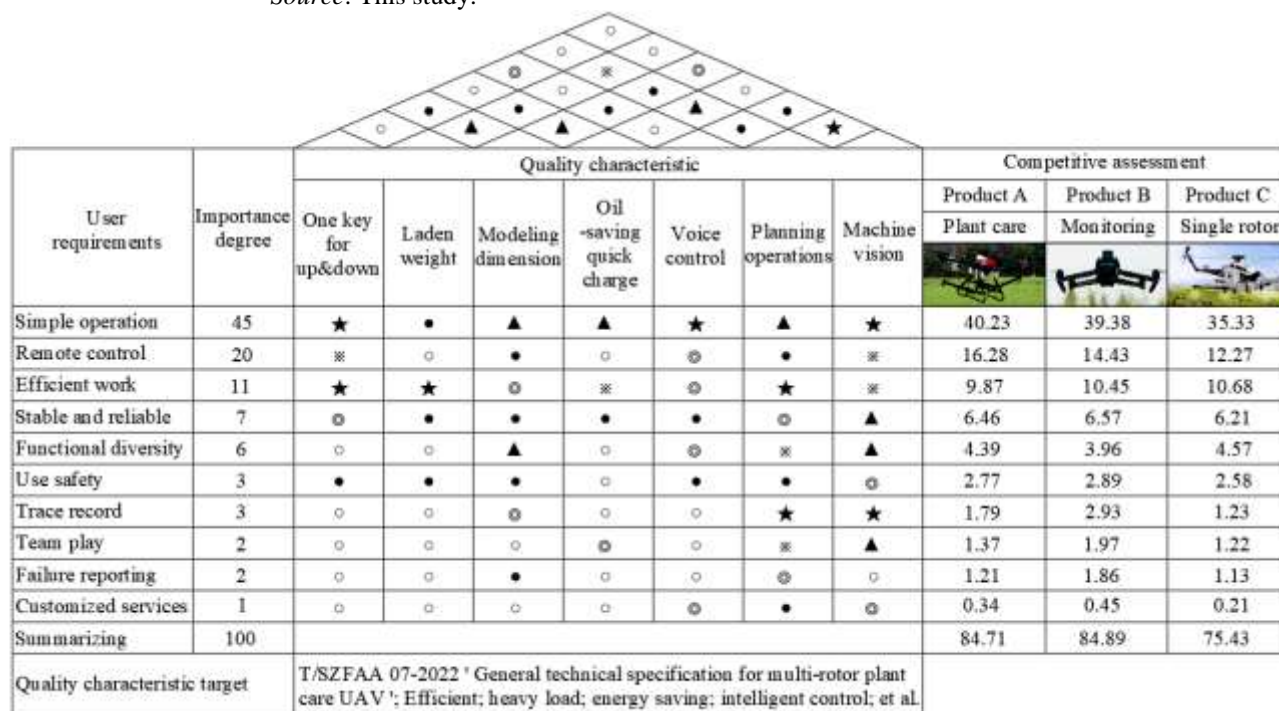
Source: This study.

○
○ ○
◎ ⋇ ◎
○ ○ ● ○
● ● ● ▲ ●
○ ▲ ▲ ○ ● ★

| User requirements | Importance degree | One key for up&down | Laden weight | Modeling dimension | Oil -saving quick charge | Voice control | Planning operations | Machine vision | Product A Plant care | Product B Monitoring | Product C Single rotor |
|---|---|---|---|---|---|---|---|---|---|---|---|
| Simple operation | 45 | ★ | ● | ▲ | ▲ | ★ | ▲ | ★ | 40.23 | 39.38 | 35.33 |
| Remote control | 20 | ⋇ | ○ | ● | ○ | ◎ | ● | ⋇ | 16.28 | 14.43 | 12.27 |
| Efficient work | 11 | ★ | ★ | ◎ | ⋇ | ◎ | ★ | ⋇ | 9.87 | 10.45 | 10.68 |
| Stable and reliable | 7 | ◎ | ● | ● | ● | ● | ◎ | ▲ | 6.46 | 6.57 | 6.21 |
| Functional diversity | 6 | ○ | ○ | ▲ | ○ | ◎ | ⋇ | ▲ | 4.39 | 3.96 | 4.57 |
| Use safety | 3 | ● | ● | ● | ○ | ● | ● | ◎ | 2.77 | 2.89 | 2.58 |
| Trace record | 3 | ○ | ○ | ◎ | ○ | ○ | ★ | ★ | 1.79 | 2.93 | 1.23 |
| Team play | 2 | ○ | ○ | ○ | ◎ | ○ | ⋇ | ▲ | 1.37 | 1.97 | 1.22 |
| Failure reporting | 2 | ○ | ○ | ● | ○ | ○ | ◎ | ○ | 1.21 | 1.86 | 1.13 |
| Customized services | 1 | ○ | ○ | ○ | ○ | ◎ | ● | ◎ | 0.34 | 0.45 | 0.21 |
| Summarizing | 100 | | | | | | | | 84.71 | 84.89 | 75.43 |
| Quality characteristic target | | T/SZFAA 07-2022 ' General technical specification for multi-rotor plant care UAV '; Efficient; heavy load; energy saving; intelligent control; et al. | | | | | | | | | |

Quality characteristic
Competitive assessment